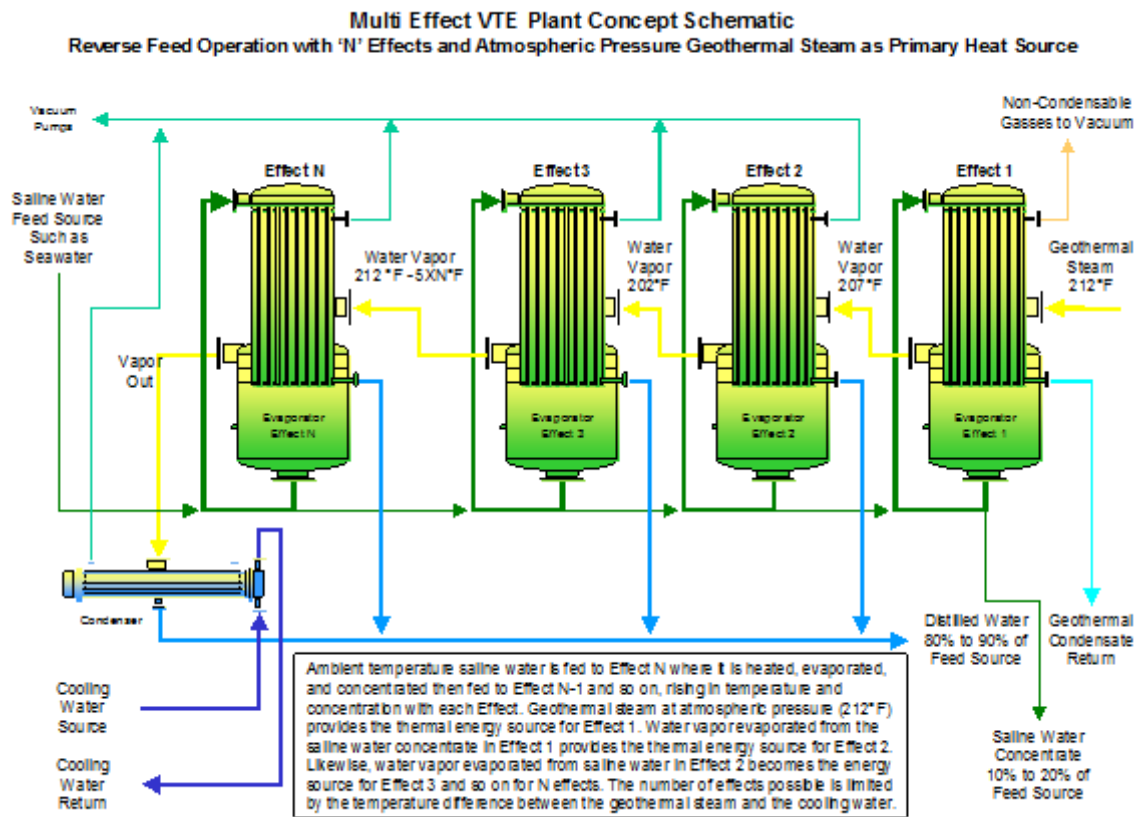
Multi Effect VTE Plant Concept Schematic
Reverse Feed Operation with 'N' Effects and Atmospheric Pressure Geothermal Steam as Primary Heat Source

Vacuum Pumps

Non-Condensable Gasses to Vacuum

Effect N
Effect 3
Effect 2
Effect 1

Saline Water Feed Source Such as Seawater

Water Vapor 212 °F -5XN°F

Water Vapor 202°F

Water Vapor 207°F

Geothermal Steam 212°F

Vapor Out

Evaporator Effect N
Evaporator Effect 3
Evaporator Effect 2
Evaporator Effect 1

Condenser

Distilled Water 80% to 90% of Feed Source

Geothermal Condensate Return

Cooling Water Source

Cooling Water Return

Ambient temperature saline water is fed to Effect N where it is heated, evaporated, and concentrated then fed to Effect N-1 and so on, rising in temperature and concentration with each Effect. Geothermal steam at atmospheric pressure (212°F) provides the thermal energy source for Effect 1. Water vapor evaporated from the saline water concentrate in Effect 1 provides the thermal energy source for Effect 2. Likewise, water vapor evaporated from saline water in Effect 2 becomes the energy source for Effect 3 and so on for N effects. The number of effects possible is limited by the temperature difference between the geothermal steam and the cooling water.

Saline Water Concentrate 10% to 20% of Feed Source